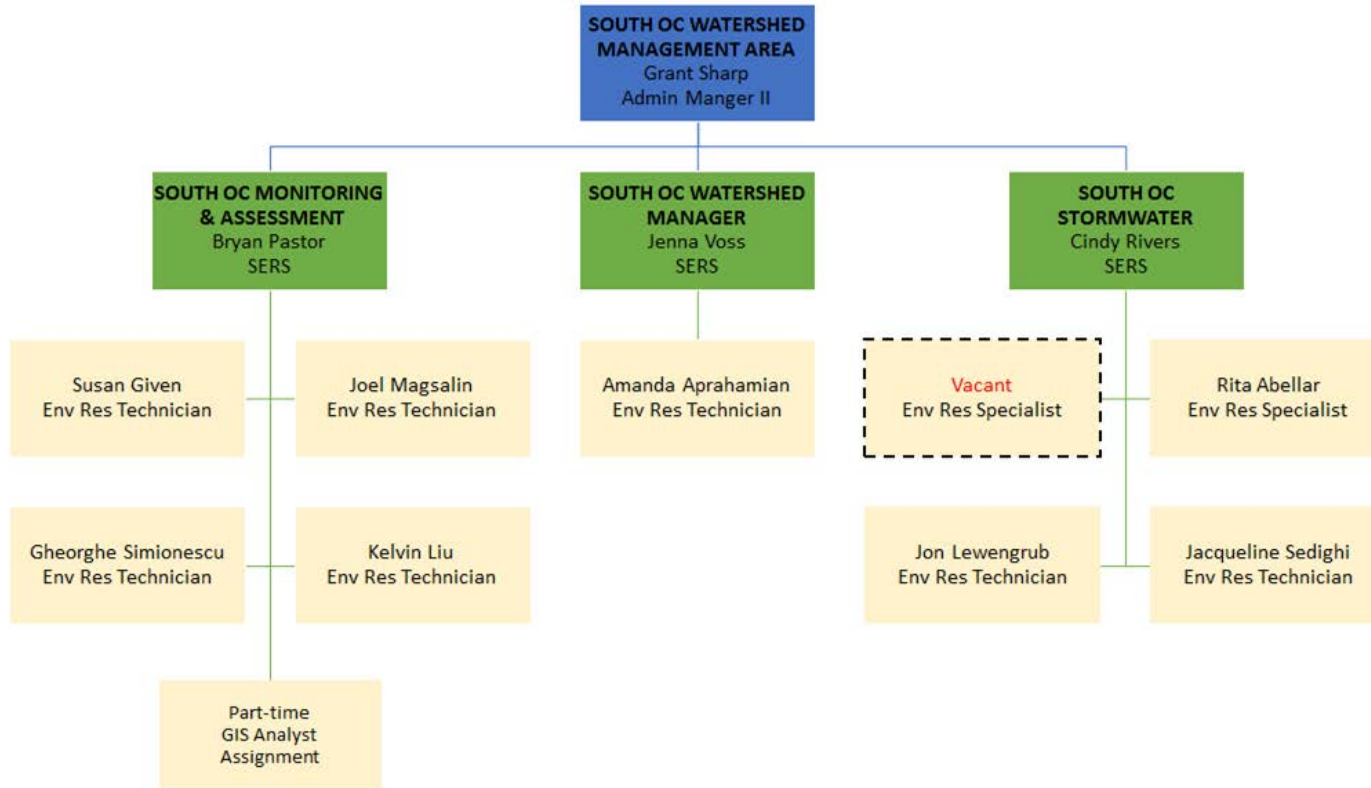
SOUTH OC WATERSHED MANAGEMENT AREA
Grant Sharp
Admin Manger II

SOUTH OC MONITORING & ASSESSMENT
Bryan Pastor
SERS

SOUTH OC WATERSHED MANAGER
Jenna Voss
SERS

SOUTH OC STORMWATER
Cindy Rivers
SERS

Susan Given
Env Res Technician

Joel Magsalin
Env Res Technician

Gheorghe Simionescu
Env Res Technician

Kelvin Liu
Env Res Technician

Part-time
GIS Analyst
Assignment

Amanda Aprahamian
Env Res Technician

Vacant
Env Res Specialist

Rita Abellar
Env Res Specialist

Jon Lewengrub
Env Res Technician

Jacqueline Sedighi
Env Res Technician